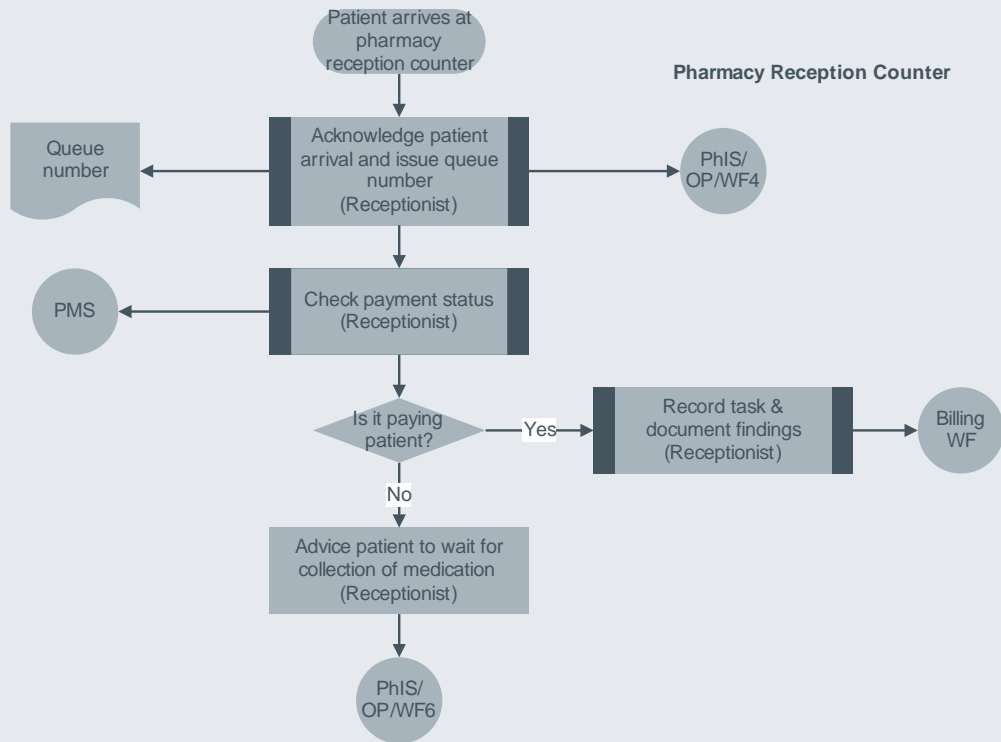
Patient arrives at pharmacy reception counter

Pharmacy Reception Counter

Queue number

Acknowledge patient arrival and issue queue number (Receptionist)

PhIS/ OP/WF4

PMS

Check payment status (Receptionist)

Is it paying patient?

Yes

Record task & document findings (Receptionist)

Billing WF

No

Advice patient to wait for collection of medication (Receptionist)

PhIS/ OP/WF6